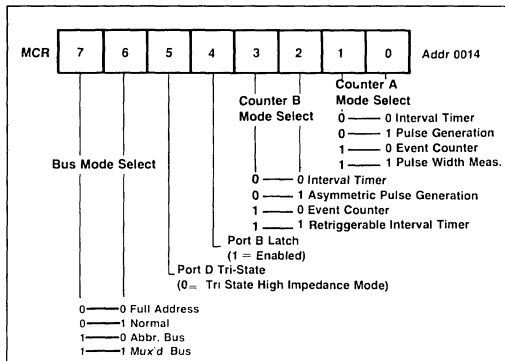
MCR

| 7 | 6 | 5 | 4 | 3 | 2 | 1 | 0 |
|---|---|---|---|---|---|---|---|

Addr 0014

Counter A Mode Select
0 —— 0 Interval Timer
0 —— 1 Pulse Generation
1 —— 0 Event Counter
1 —— 1 Pulse Width Meas.

Counter B Mode Select
0 —— 0 Interval Timer
0 —— 1 Asymmetric Pulse Generation
1 —— 0 Event Counter
1 —— 1 Retriggerable Interval Timer

Bus Mode Select

Port B Latch
(1 = Enabled)

Port D Tri-State
(0 = Tri State High Impedance Mode)

0 —— 0 Full Address
0 —— 1 Normal
1 —— 0 Abbr. Bus
1 —— 1 Mux'd Bus